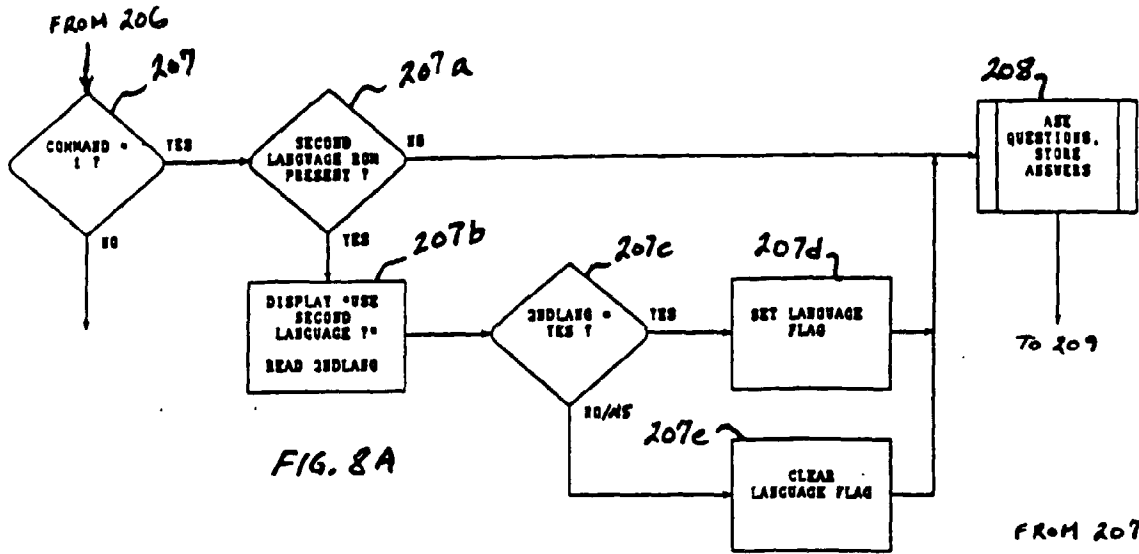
FROM 206

207

COMMAND = 1 ?

YES

NO

207a

SECOND LANGUAGE ROM PRESENT ?

NO

YES

208

ASK QUESTIONS, STORE ANSWERS

TO 209

207b

DISPLAY "USE SECOND LANGUAGE ?"

READ 2NDLANG

207c

2NDLANG = YES ?

YES

NO/NS

207d

SET LANGUAGE FLAG

207e

CLEAR LANGUAGE FLAG

FIG. 8A

FROM 207